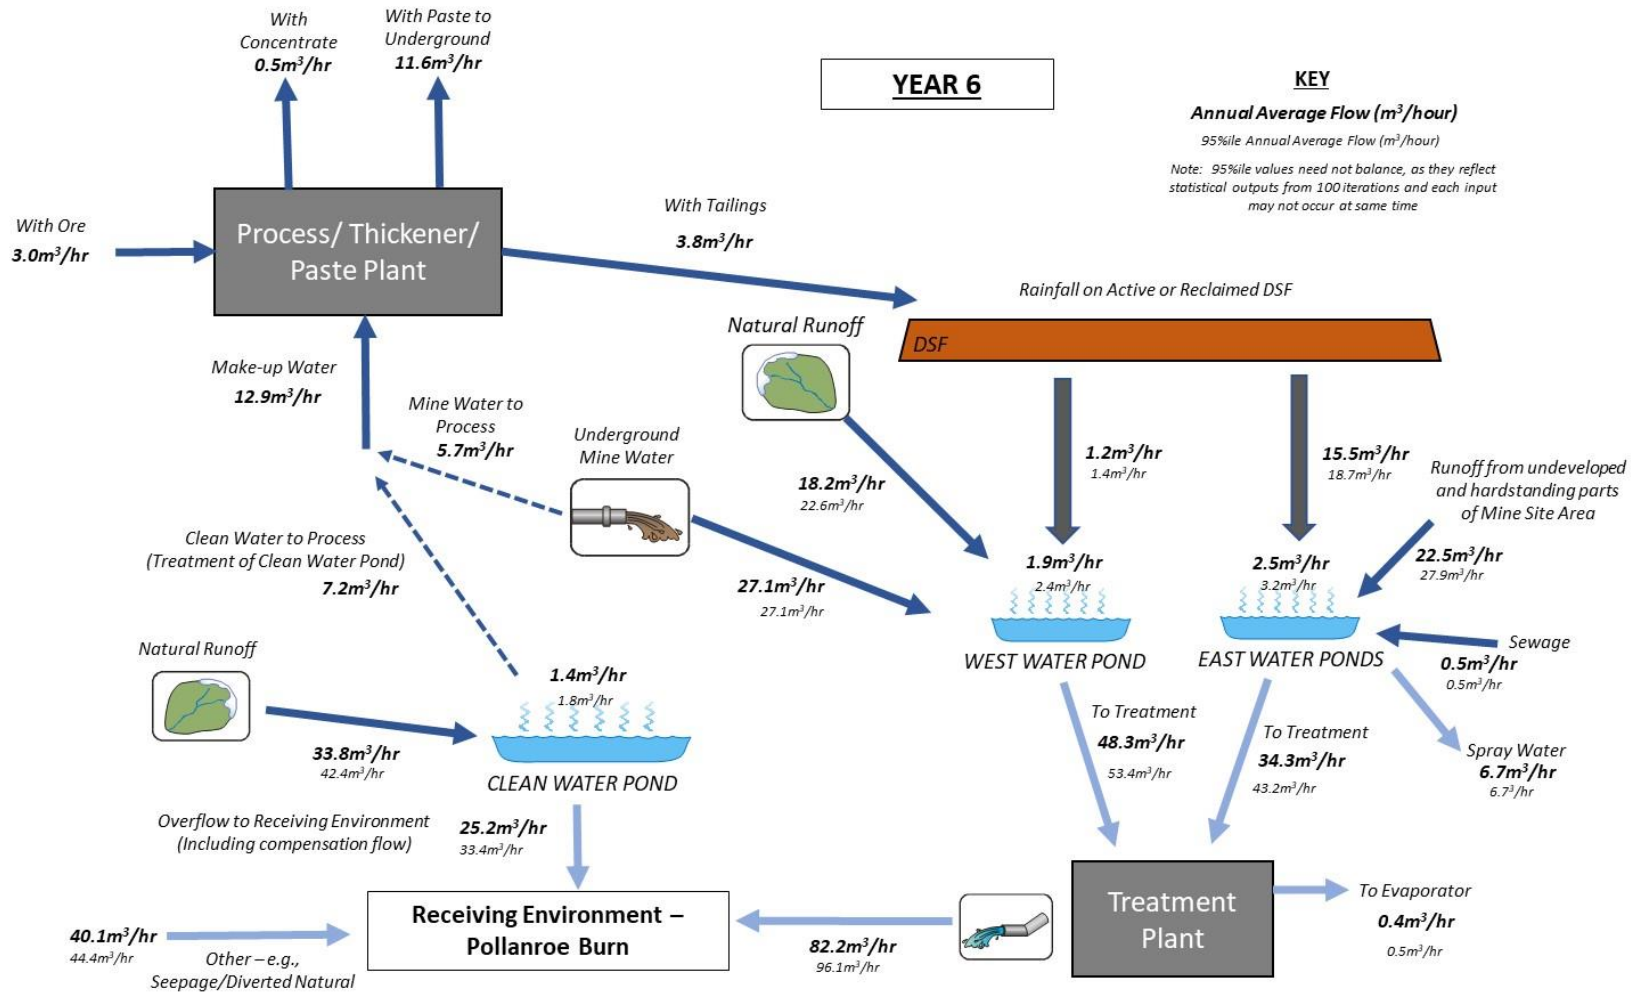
With Concentrate
$0.5m^3/hr$

With Paste to Underground
$11.6m^3/hr$

YEAR 6

KEY
Annual Average Flow ($m^3$/hour)
95%ile Annual Average Flow ($m^3$/hour)
Note: 95%ile values need not balance, as they reflect statistical outputs from 100 iterations and each input may not occur at same time

With Ore
$3.0m^3/hr$

Process/ Thickener/ Paste Plant

With Tailings
$3.8m^3/hr$

Rainfall on Active or Reclaimed DSF

DSF

Natural Runoff

Make-up Water
$12.9m^3/hr$

Mine Water to Process
$5.7m^3/hr$

Underground Mine Water

$18.2m^3/hr$
$22.6m^3/hr$

$1.2m^3/hr$
$1.4m^3/hr$

$15.5m^3/hr$
$18.7m^3/hr$

Runoff from undeveloped and hardstanding parts of Mine Site Area

Clean Water to Process (Treatment of Clean Water Pond)
$7.2m^3/hr$

$27.1m^3/hr$
$27.1m^3/hr$

$1.9m^3/hr$
$2.4m^3/hr$

$2.5m^3/hr$
$3.2m^3/hr$

$22.5m^3/hr$
$27.9m^3/hr$

WEST WATER POND

EAST WATER PONDS

Sewage
$0.5m^3/hr$
$0.5m^3/hr$

Natural Runoff

$1.4m^3/hr$
$1.8m^3/hr$

$33.8m^3/hr$
$42.4m^3/hr$

CLEAN WATER POND

To Treatment
$48.3m^3/hr$
$53.4m^3/hr$

To Treatment
$34.3m^3/hr$
$43.2m^3/hr$

Spray Water
$6.7m^3/hr$
$6.7^3/hr$

Overflow to Receiving Environment (Including compensation flow)

$25.2m^3/hr$
$33.4m^3/hr$

Treatment Plant

To Evaporator
$0.4m^3/hr$
$0.5m^3/hr$

$40.1m^3/hr$
$44.4m^3/hr$

Other – e.g., Seepage/Diverted Natural

Receiving Environment – Pollanroe Burn

$82.2m^3/hr$
$96.1m^3/hr$